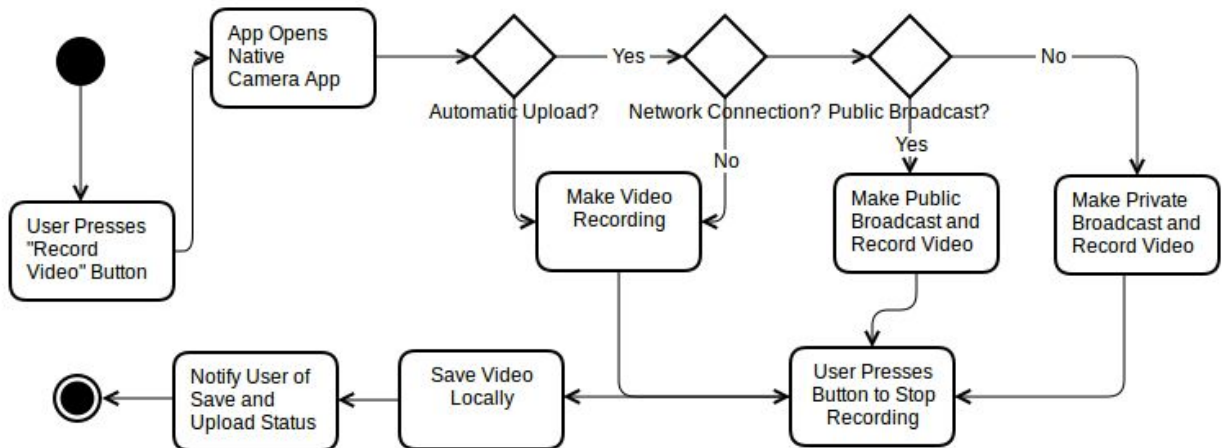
User Presses "Record Video" Button

App Opens Native Camera App

Automatic Upload?

Yes

Network Connection?

No

Public Broadcast?

No

Yes

Make Video Recording

Make Public Broadcast and Record Video

Make Private Broadcast and Record Video

User Presses Button to Stop Recording

Save Video Locally

Notify User of Save and Upload Status